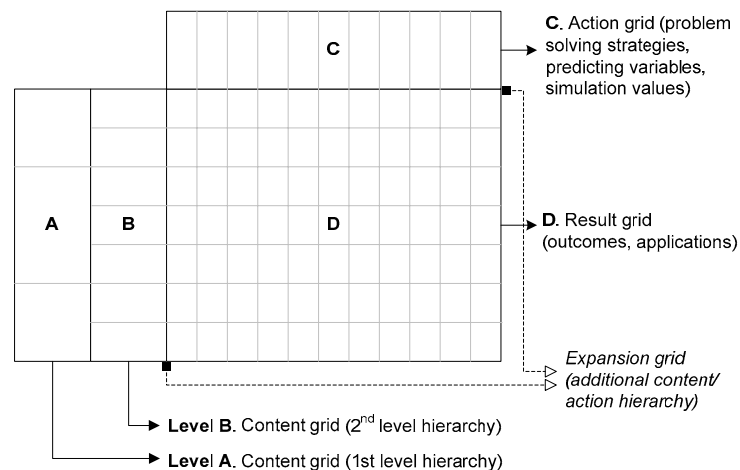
C

C. Action grid (problem solving strategies, predicting variables, simulation values)

A

B

D

D. Result grid (outcomes, applications)

Expansion grid (additional content/ action hierarchy)

Level B. Content grid (2$^{nd}$ level hierarchy)

Level A. Content grid (1st level hierarchy)